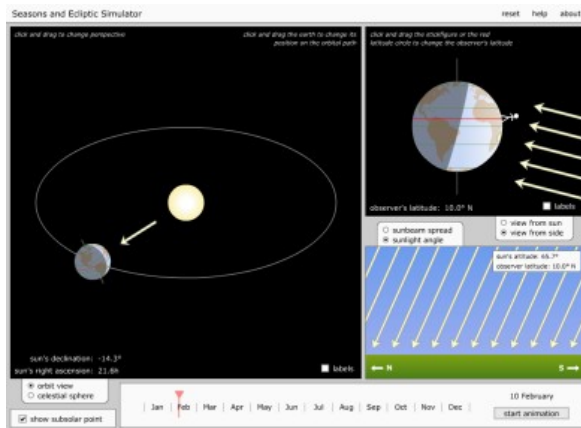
Seasons and Ecliptic Simulator

reset help about

click and drag to change perspective

click and drag the earth to change its position on the orbital path

sun's declination: -14.3°
sun's right ascension: 21.6h

labels

click and drag the stickfigure or the red latitude circle to change the observer's latitude

observer's latitude: 10.0° N

labels

sunbeam spread
sunlight angle

view from sun
view from side

sun's altitude: 65.7°
observer latitude: 10.0° N

N

S

orbit view
celestial sphere

show subsolar point

Jan Feb Mar Apr May Jun Jul Aug Sep Oct Nov Dec

10 February

start animation